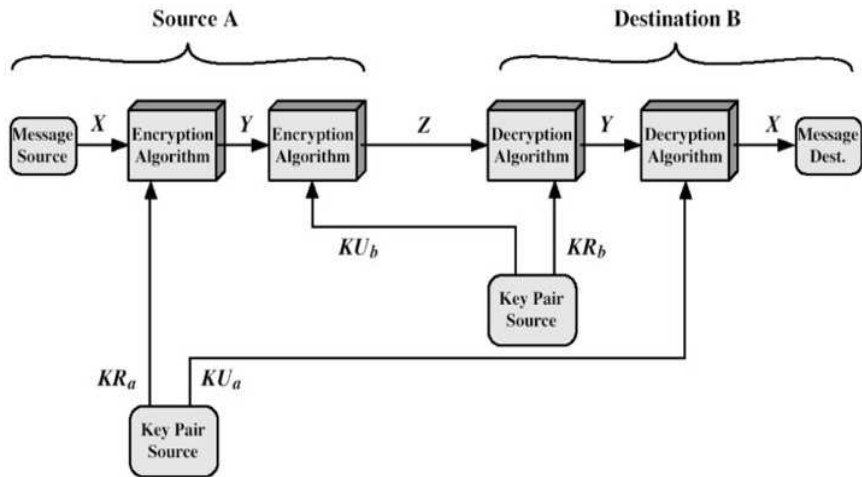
Source A

Destination B

Message Source

X

Encryption Algorithm

Y

Encryption Algorithm

Z

Decryption Algorithm

Y

Decryption Algorithm

X

Message Dest.

$KU_b$

$KR_b$

Key Pair Source

$KR_a$

$KU_a$

Key Pair Source